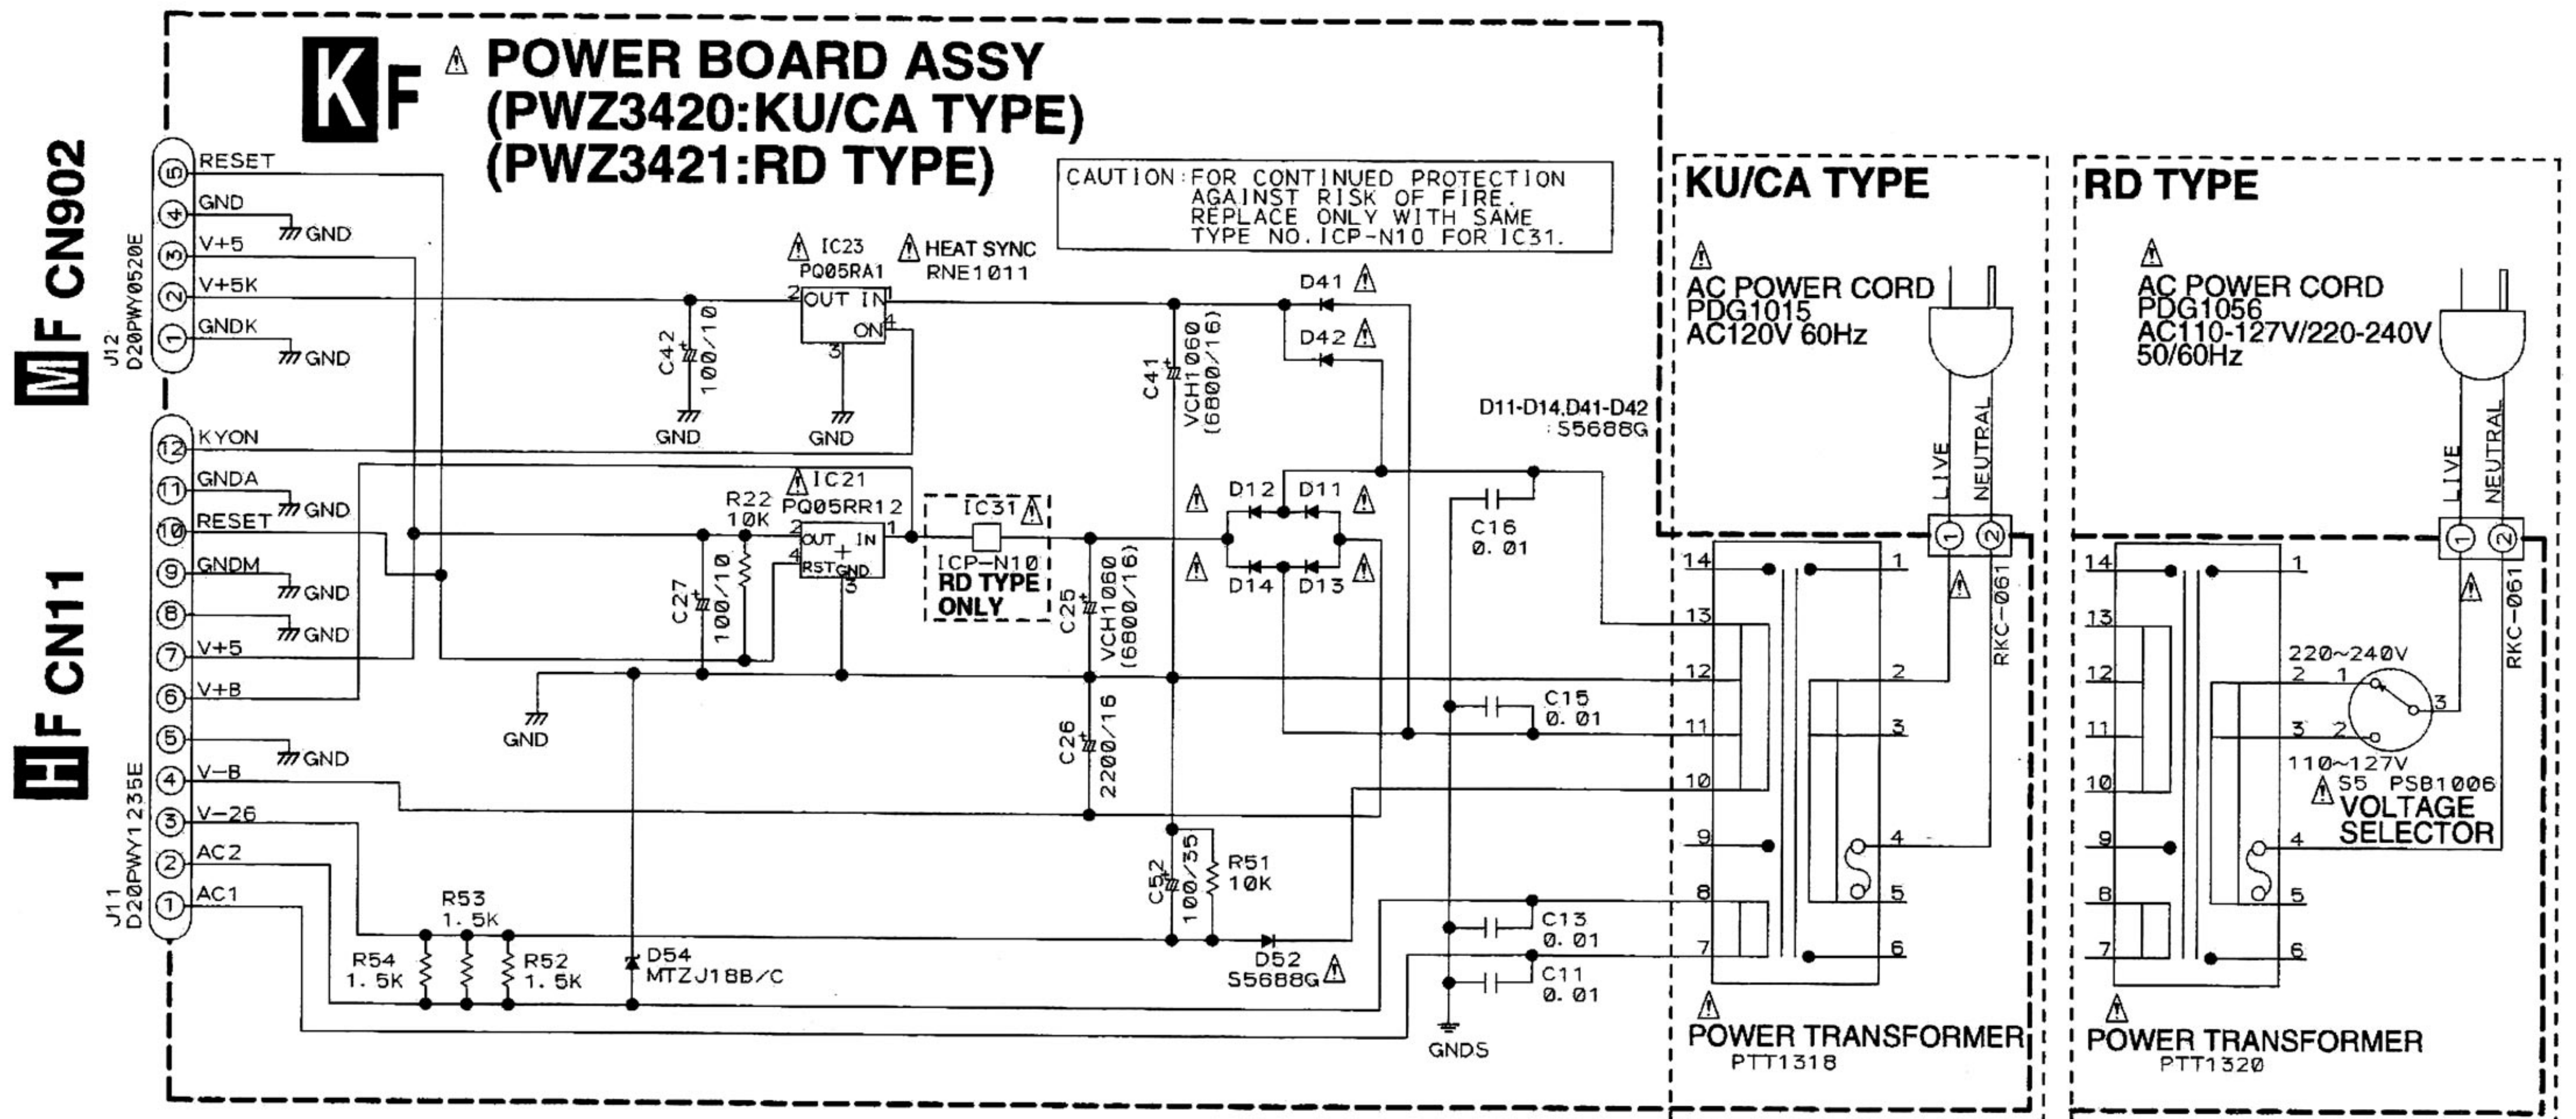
K F ⚠ POWER BOARD ASSY
(PWZ3420:KU/CA TYPE)
(PWZ3421:RD TYPE)

CAUTION: FOR CONTINUED PROTECTION AGAINST RISK OF FIRE. REPLACE ONLY WITH SAME TYPE NO. ICP-N10 FOR IC31.

M F CN902
J12
D20PWY0520E
5 RESET
4 GND
GND
3 V+5
2 V+5K
1 GNDK
GND

H F CN11
J11
D20PWY1235E
12 KYON
11 GNDA
GND
10 RESET
9 GNDM
GND
8
GND
7 V+5
6 V+B
5
GND
4 V-B
3 V-26
2 AC2
1 AC1

⚠ IC23
PQ05RA1
⚠ HEAT SYNC
RNE1011
2 OUT IN 1
ON 4
3
C42 100/10
GND
GND

⚠ IC21
PQ05RR12
R22 10K
2 OUT IN 1
4 RST GND
3
C27 100/10
GND

IC31 ⚠
ICP-N10
RD TYPE ONLY

C41 VCH1060 (6800/16)
C25 VCH1060 (6800/16)
C26 2200/16
C52 100/35
R51 10K

D41 ⚠
D42 ⚠
D11-D14,D41-D42 : S5688G
⚠ D12 D11 ⚠
⚠ D14 D13 ⚠

C16 0.01
C15 0.01
C13 0.01
C11 0.01
GNDS

R53 1.5K
R54 1.5K
R52 1.5K
D54 MTZJ18B/C
D52 S5688G ⚠

KU/CA TYPE
⚠
AC POWER CORD
PDG1015
AC120V 60Hz
LIVE
NEUTRAL
1 2
⚠
RKC-061
14 13 12 11 10 9 8 7
1 2 3 4 5 6
⚠
POWER TRANSFORMER
PTT1318

RD TYPE
⚠
AC POWER CORD
PDG1056
AC110-127V/220-240V
50/60Hz
LIVE
NEUTRAL
1 2
⚠
RKC-061
14 13 12 11 10 9 8 7
1 2 3 4 5 6
220~240V
2 1
3
3 2
110~127V
⚠ S5 PSB1006
VOLTAGE SELECTOR
⚠
POWER TRANSFORMER
PTT1320